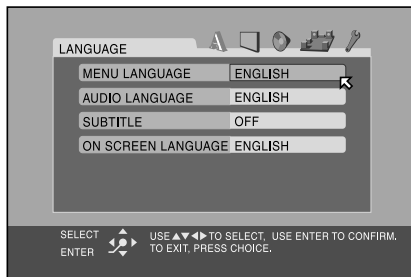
LANGUAGE

| MENU LANGUAGE | ENGLISH |
|---|---|
| AUDIO LANGUAGE | ENGLISH |
| SUBTITLE | OFF |
| ON SCREEN LANGUAGE | ENGLISH |

SELECT
ENTER

USE ▲▼◀▶ TO SELECT, USE ENTER TO CONFIRM.
TO EXIT, PRESS CHOICE.